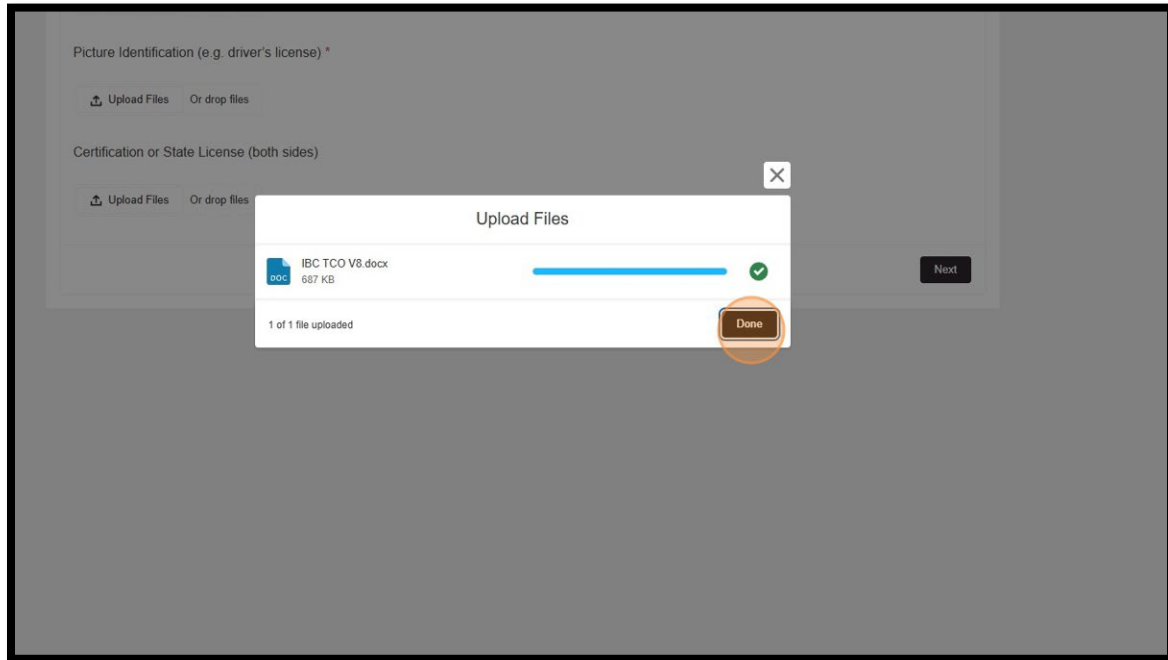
Picture Identification (e.g. driver's license) *

Upload Files Or drop files

Certification or State License (both sides)

Upload Files Or drop files

Upload Files

DOC IBC TCO V8.docx
687 KB

1 of 1 file uploaded

Done

Next